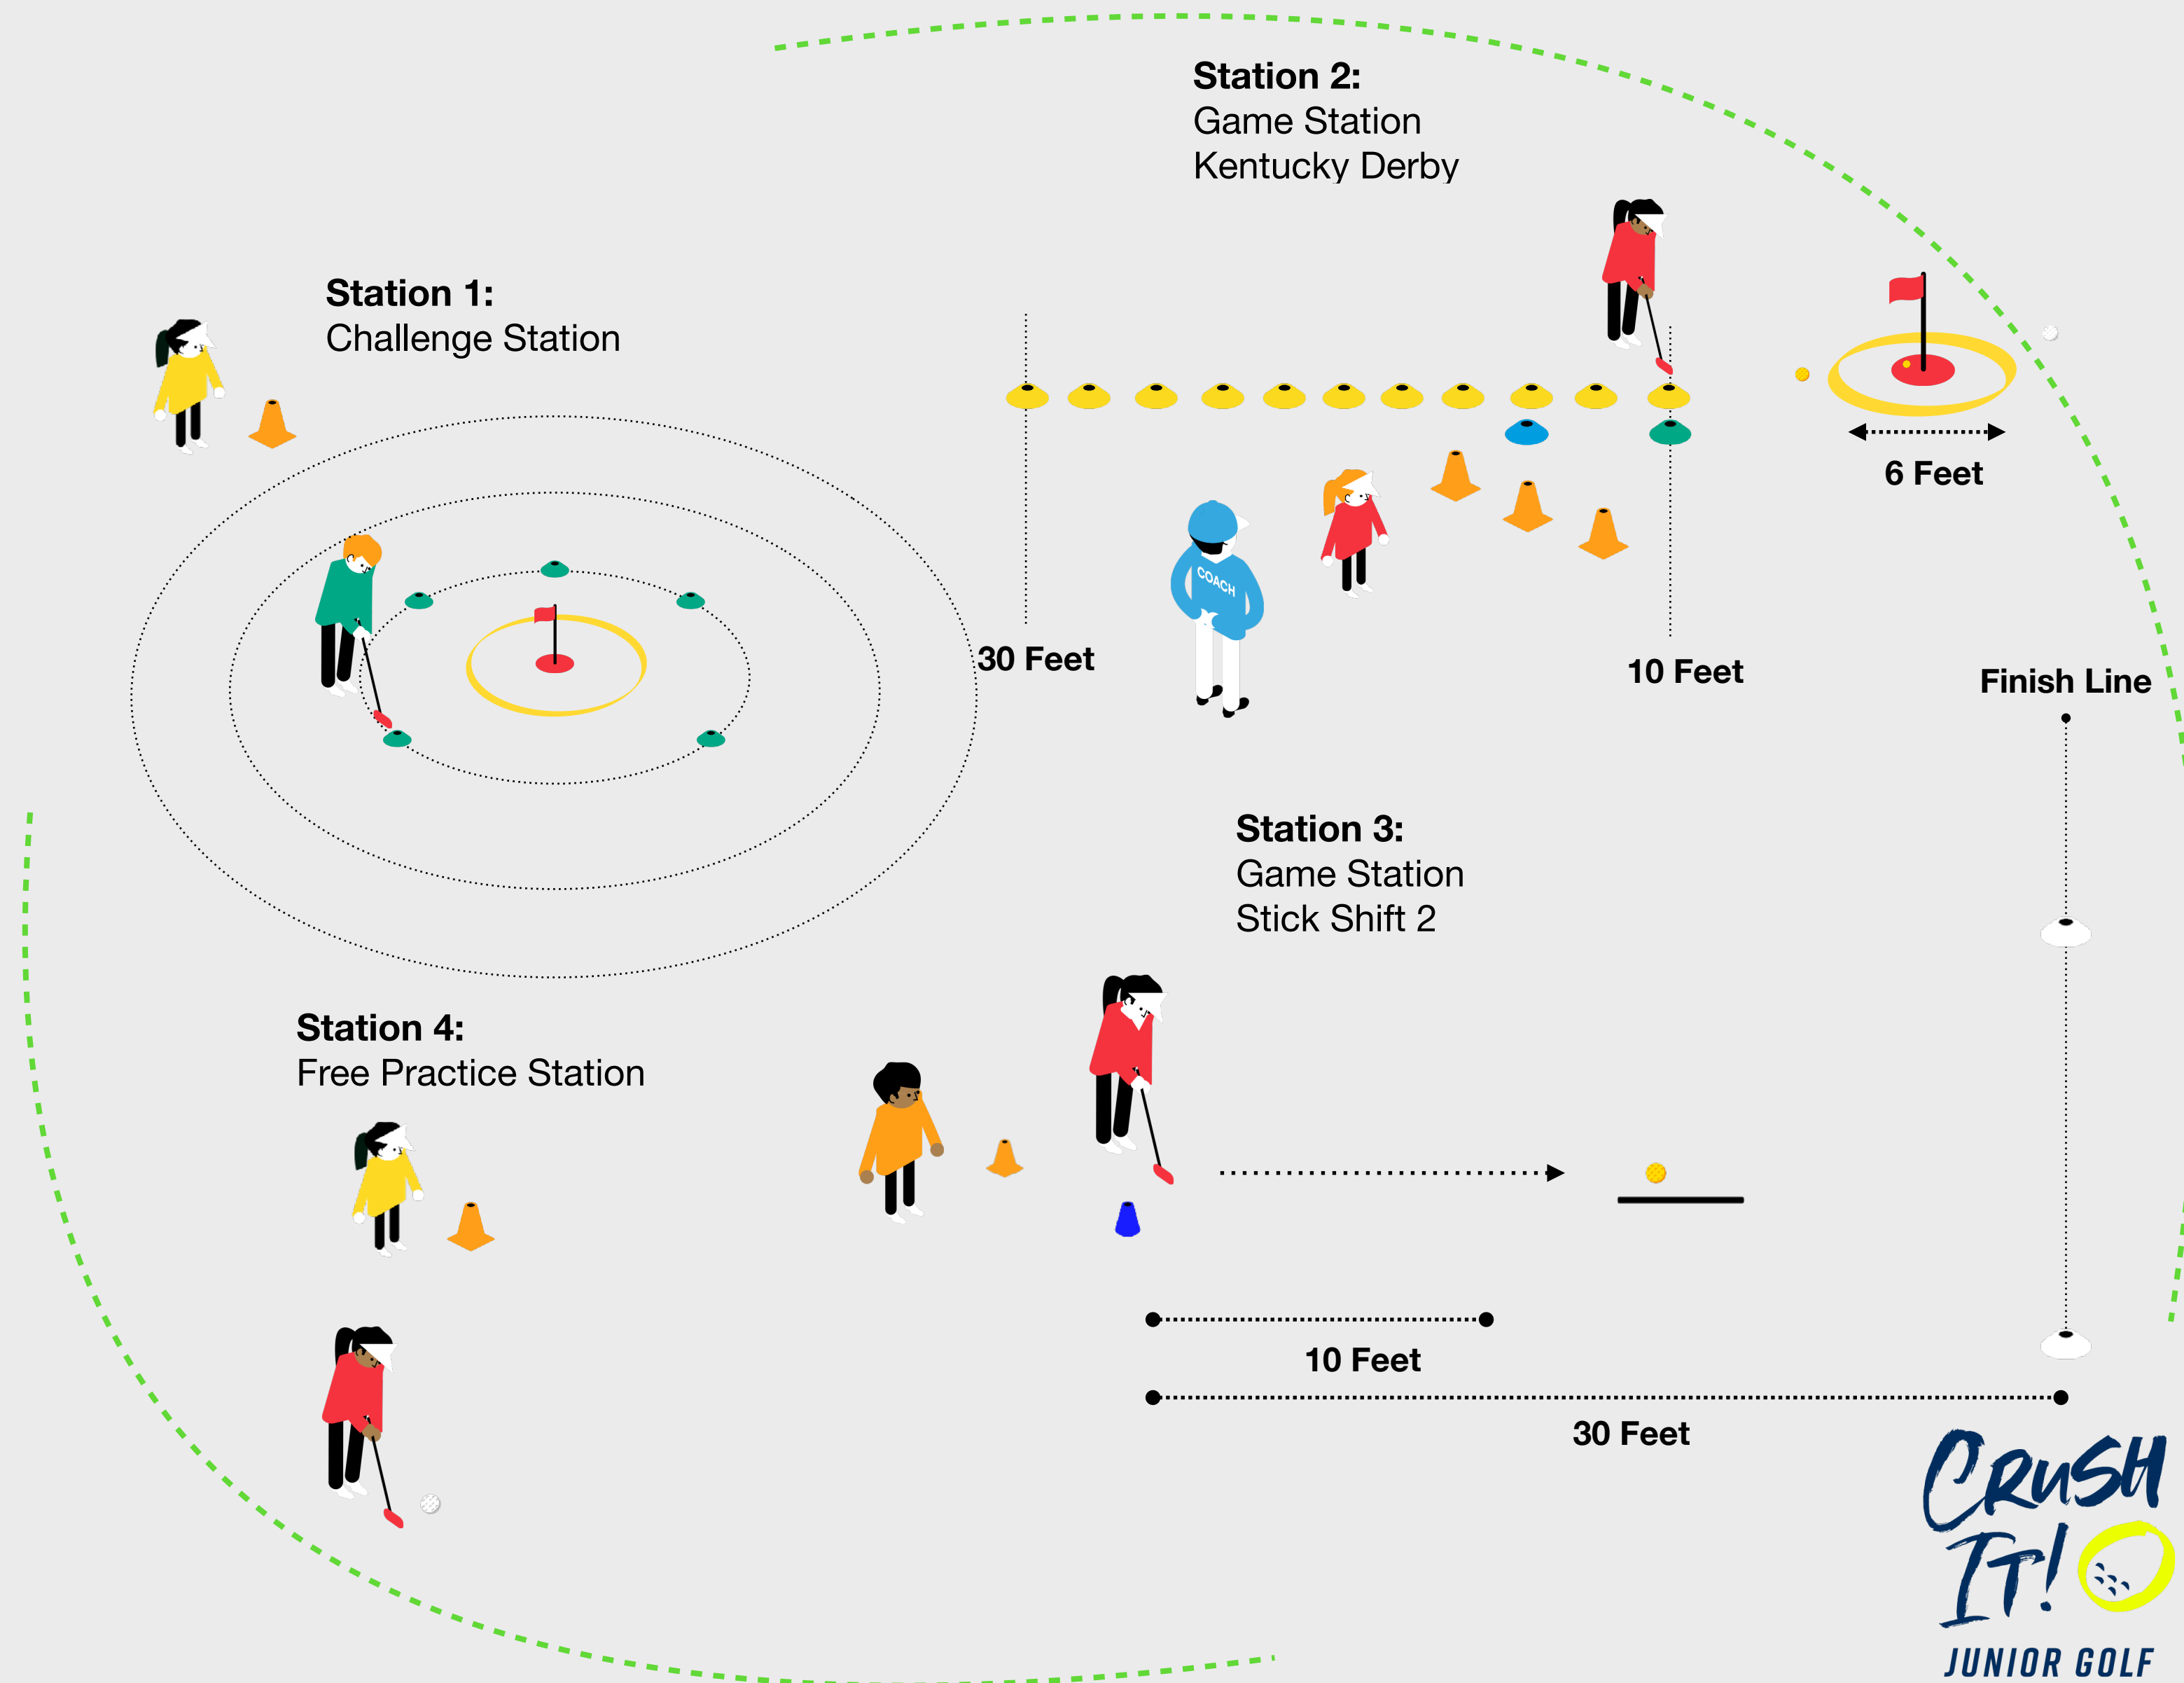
Station 2:
Game Station
Kentucky Derby

Station 1:
Challenge Station

30 Feet

COACH

10 Feet

6 Feet

Finish Line

Station 3:
Game Station
Stick Shift 2

Station 4:
Free Practice Station

10 Feet

30 Feet

CRUSH IT!
JUNIOR GOLF